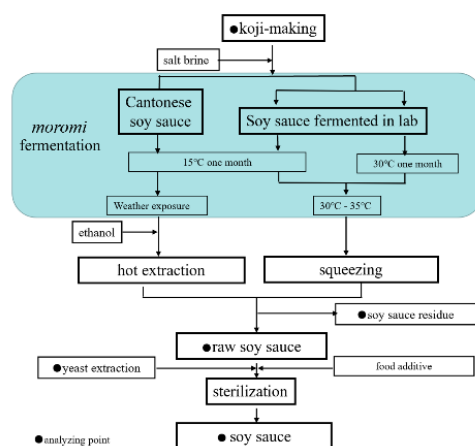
●koji-making

salt brine

*moromi* fermentation

Cantonese soy sauce

Soy sauce fermented in lab

15℃ one month

30℃ one month

Weather exposure

30℃ - 35℃

ethanol

hot extraction

squeezing

●soy sauce residue

●raw soy sauce

●yeast extraction

food additive

sterilization

●analyzing point

● soy sauce